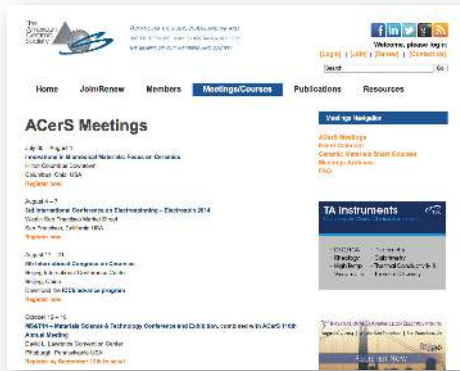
The American Ceramic Society

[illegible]

Welcome, please log in
[Login] | [Join] | [Renew] | [Contact us]

Search

Home
Join/Renew
Members
Meetings/Courses
Publications
Resources

ACerS Meetings

July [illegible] – August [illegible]
Innovations in Biomedical Materials: Focus on Ceramics
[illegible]
Columbus, Ohio, USA
Register now

August 4 – 7
3rd International Conference on Electrospinning – Electrospin 2014
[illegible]
San Francisco, California USA
Register now

August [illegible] – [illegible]
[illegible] Congress on Ceramics
Beijing International Convention Center
Beijing, China
Download the ICC5 advance program
Register now

October 12 – 16
MS&T14 – Materials Science & Technology Conference and Exhibition, combined with ACerS 116th Annual Meeting
David L. Lawrence Convention Center
Pittsburgh, Pennsylvania USA
Register by September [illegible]

Meetings Navigation

ACerS Meetings
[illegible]
Ceramic Materials Short Courses
Meetings Archives
FAQ

TA Instruments

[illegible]
Rheology
High Temp
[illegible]
Calorimetry
Thermal Conductivity
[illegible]

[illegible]
Register NOW